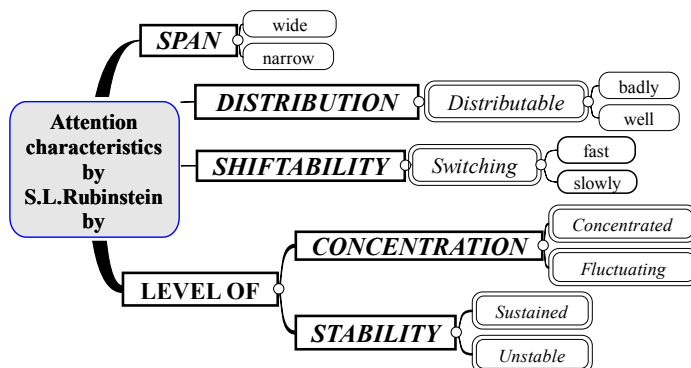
Attention characteristics by S.L.Rubinstein by

SPAN

wide

narrow

DISTRIBUTION

Distributable

badly

well

SHIFTABILITY

Switching

fast

slowly

LEVEL OF

CONCENTRATION

Concentrated

Fluctuating

STABILITY

Sustained

Unstable